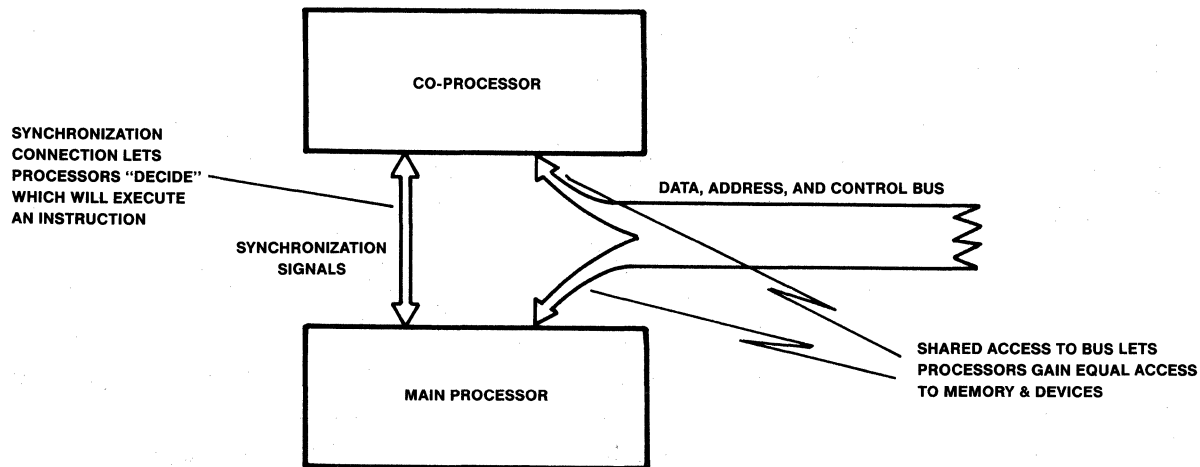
CO-PROCESSOR

SYNCHRONIZATION CONNECTION LETS PROCESSORS "DECIDE" WHICH WILL EXECUTE AN INSTRUCTION

DATA, ADDRESS, AND CONTROL BUS

SYNCHRONIZATION SIGNALS

SHARED ACCESS TO BUS LETS PROCESSORS GAIN EQUAL ACCESS TO MEMORY & DEVICES

MAIN PROCESSOR